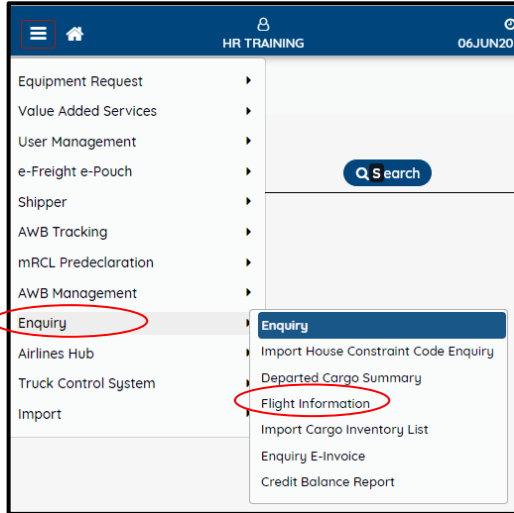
HR TRAINING

06JUN20

Equipment Request
Value Added Services
User Management
e-Freight e-Pouch
Shipper
AWB Tracking
mRCL Predeclaration
AWB Management
Enquiry
Airlines Hub
Truck Control System
Import

Search

Enquiry
Import House Constraint Code Enquiry
Departed Cargo Summary
Flight Information
Import Cargo Inventory List
Enquiry E-Invoice
Credit Balance Report